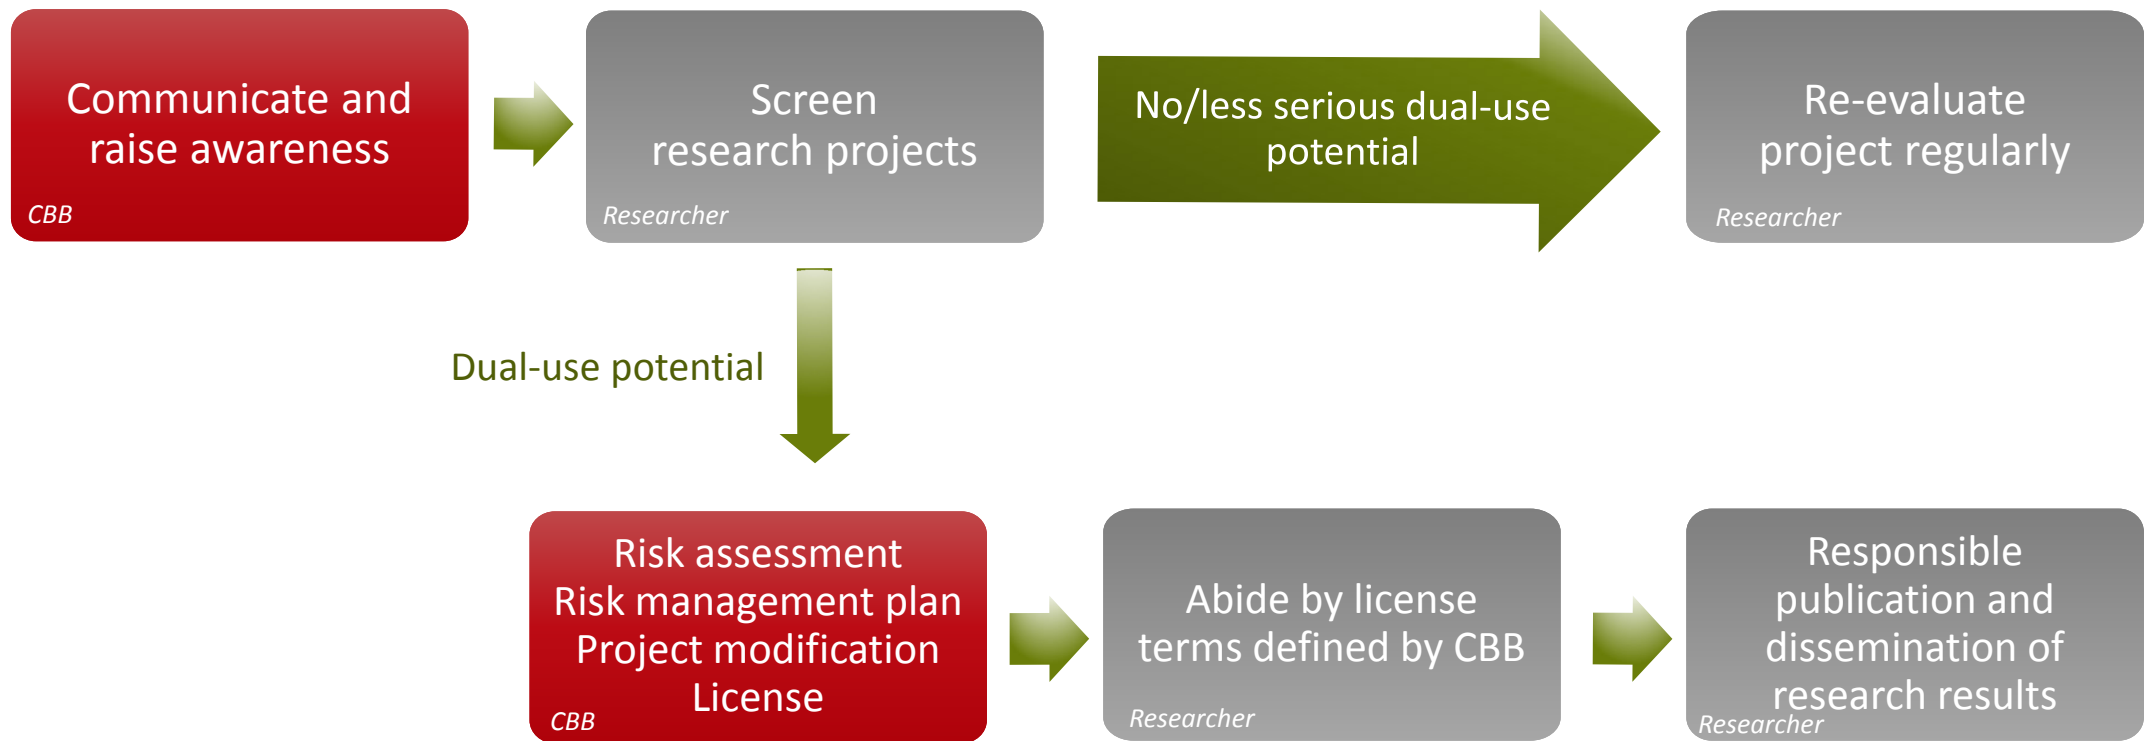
Communicate and raise awareness
CBB

Screen research projects
Researcher

No/less serious dual-use potential

Re-evaluate project regularly
Researcher

Dual-use potential

Risk assessment
Risk management plan
Project modification
License
CBB

Abide by license terms defined by CBB
Researcher

Responsible publication and dissemination of research results
Researcher